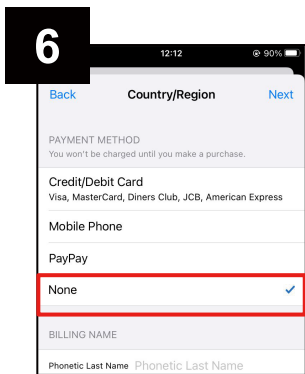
6

12:12

90%

Back

Country/Region

Next

PAYMENT METHOD

You won't be charged until you make a purchase.

Credit/Debit Card

Visa, MasterCard, Diners Club, JCB, American Express

Mobile Phone

PayPay

None

BILLING NAME

Phonetic Last Name Phonetic Last Name